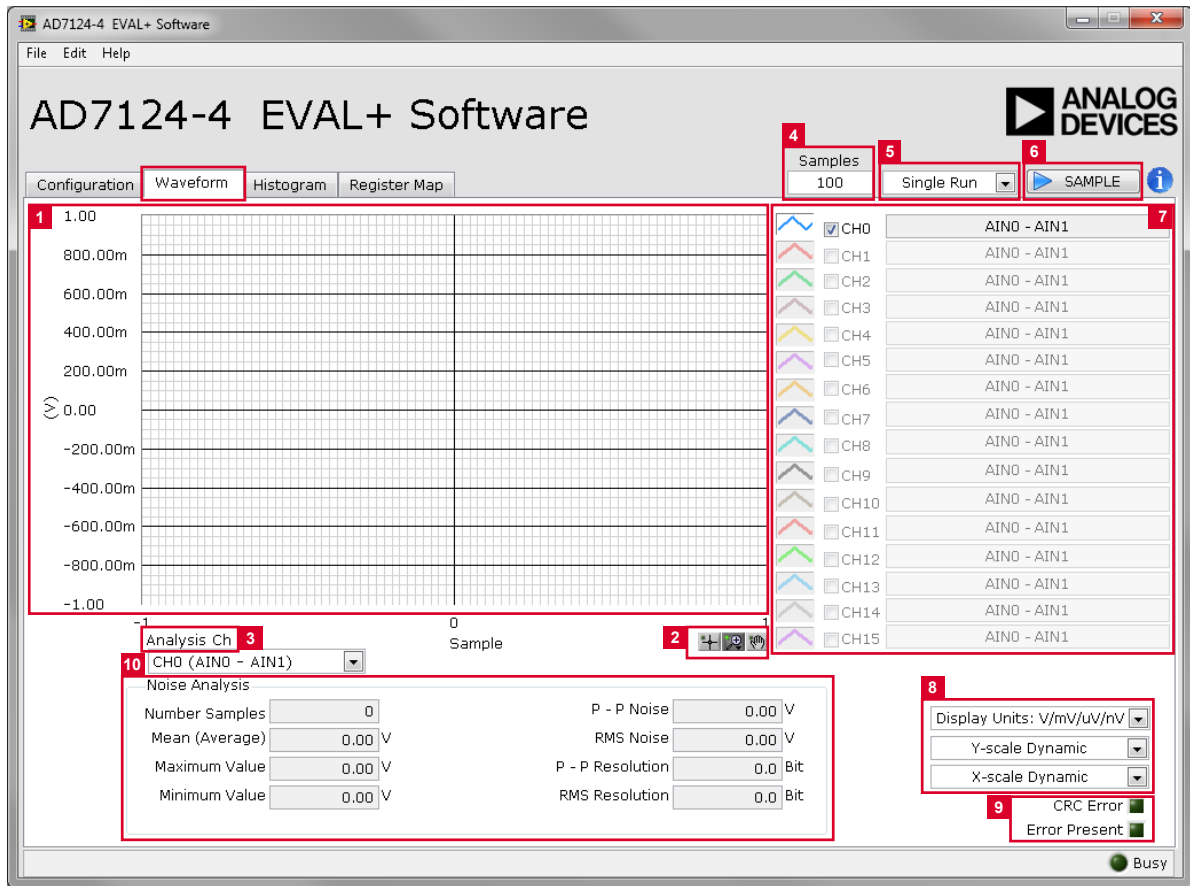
AD7124-4 EVAL+ Software

File Edit Help

AD7124-4 EVAL+ Software

ANALOG DEVICES

Configuration | Waveform | Histogram | Register Map

4 Samples 100

5 Single Run

6 SAMPLE

1

1.00
800.00m
600.00m
400.00m
200.00m
(V) 0.00
-200.00m
-400.00m
-600.00m
-800.00m
-1.00

-1 0 1
Sample

7

CH0 AIN0 - AIN1
CH1 AIN0 - AIN1
CH2 AIN0 - AIN1
CH3 AIN0 - AIN1
CH4 AIN0 - AIN1
CH5 AIN0 - AIN1
CH6 AIN0 - AIN1
CH7 AIN0 - AIN1
CH8 AIN0 - AIN1
CH9 AIN0 - AIN1
CH10 AIN0 - AIN1
CH11 AIN0 - AIN1
CH12 AIN0 - AIN1
CH13 AIN0 - AIN1
CH14 AIN0 - AIN1
CH15 AIN0 - AIN1

Analysis Ch 3
10 CH0 (AIN0 - AIN1)

2

Noise Analysis

Number Samples 0
Mean (Average) 0.00 V
Maximum Value 0.00 V
Minimum Value 0.00 V
P - P Noise 0.00 V
RMS Noise 0.00 V
P - P Resolution 0.0 Bit
RMS Resolution 0.0 Bit

8
Display Units: V/mV/uV/nV
Y-scale Dynamic
X-scale Dynamic

9
CRC Error
Error Present

Busy